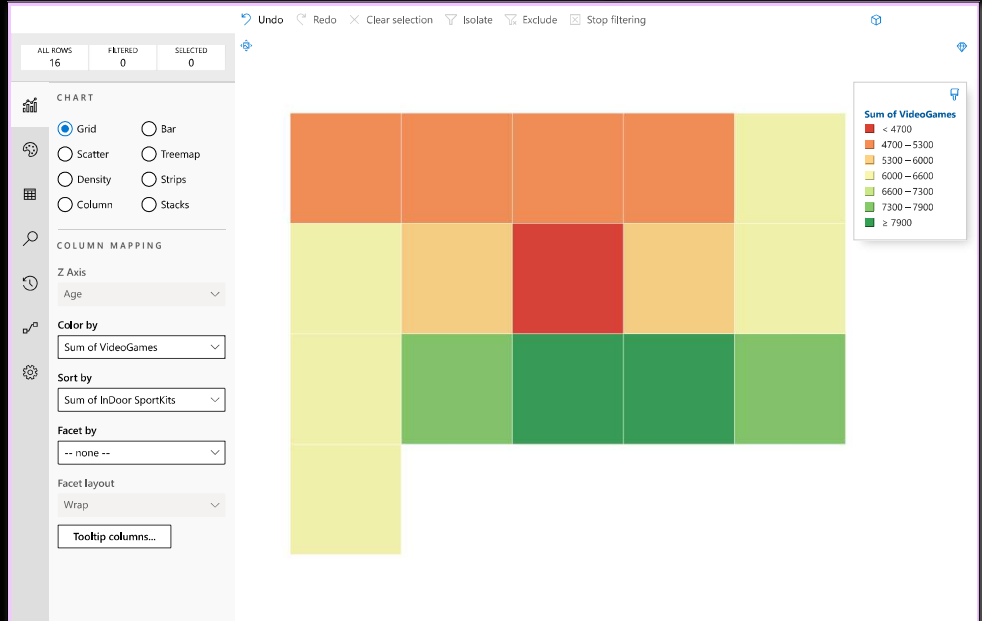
Undo Redo Clear selection Isolate Exclude Stop filtering

ALL ROWS
16

FILTERED
0

SELECTED
0

CHART

Grid
Bar
Scatter
Treemap
Density
Strips
Column
Stacks

COLUMN MAPPING

Z Axis
Age

Color by
Sum of VideoGames

Sort by
Sum of InDoor SportKits

Facet by
-- none --

Facet layout
Wrap

Tooltip columns...

Sum of VideoGames
< 4700
4700 – 5300
5300 – 6000
6000 – 6600
6600 – 7300
7300 – 7900
≥ 7900